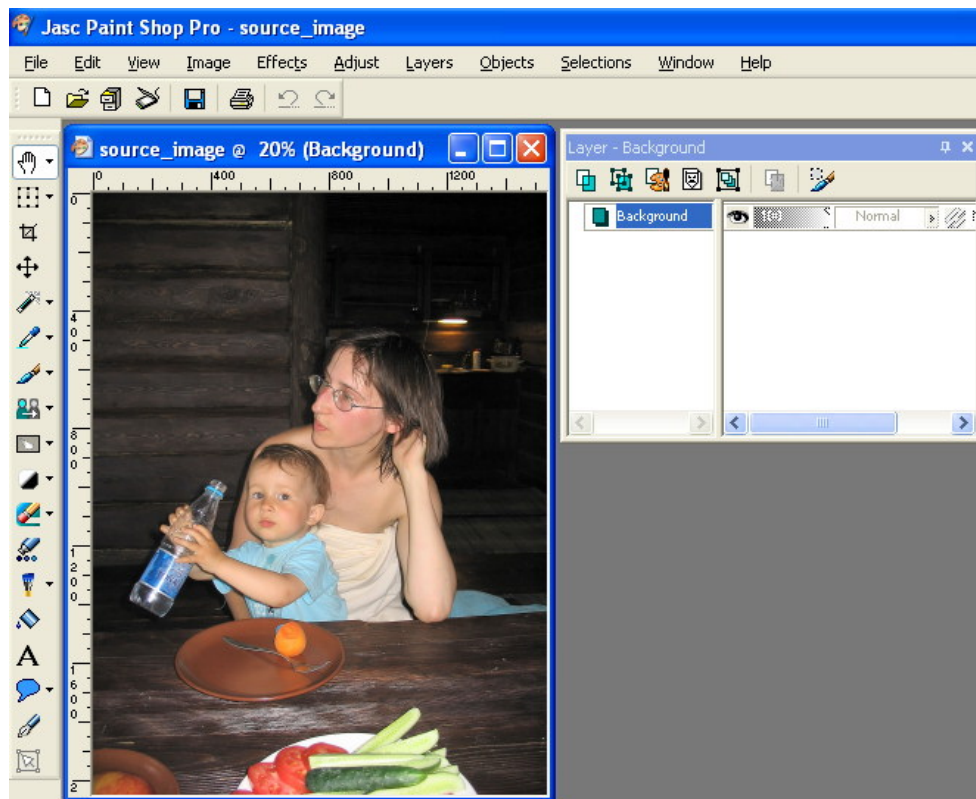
Jasc Paint Shop Pro - source_image

File Edit View Image Effects Adjust Layers Objects Selections Window Help

source_image @ 20% (Background)

0 400 800 1200

0
400
800
1200
1600
2

Layer - Background

Background

Normal